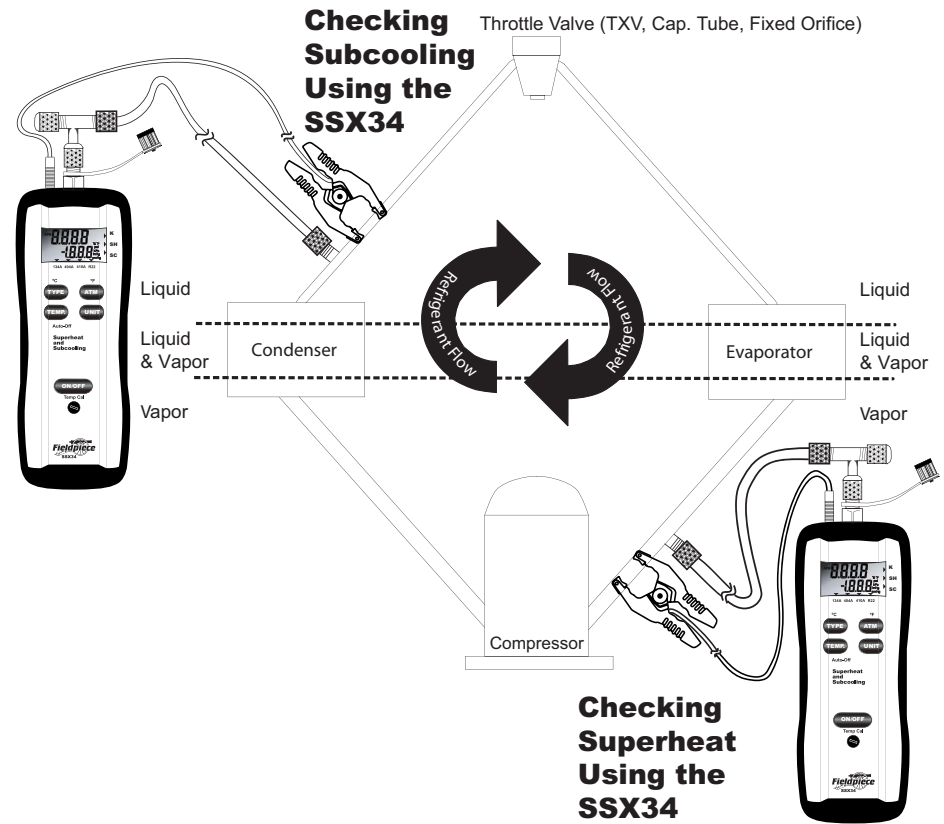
Checking Subcooling Using the SSX34

Throttle Valve (TXV, Cap. Tube, Fixed Orifice)

K
SH
SC

134A 404A 410A R22

°C °F

TYPE ATM

TEMP. UNIT

Auto-Off

Superheat and Subcooling

ON/OFF

Temp Cal

Fieldpiece

SSX34

Liquid

Liquid & Vapor

Vapor

Condenser

Refrigerant Flow

Refrigerant Flow

Evaporator

Liquid

Liquid & Vapor

Vapor

Compressor

K
SH
SC

134A 404A 410A R22

°C °F

TYPE ATM

TEMP. UNIT

Auto-Off

Superheat and Subcooling

ON/OFF

Temp Cal

Fieldpiece

SSX34

Checking Superheat Using the SSX34